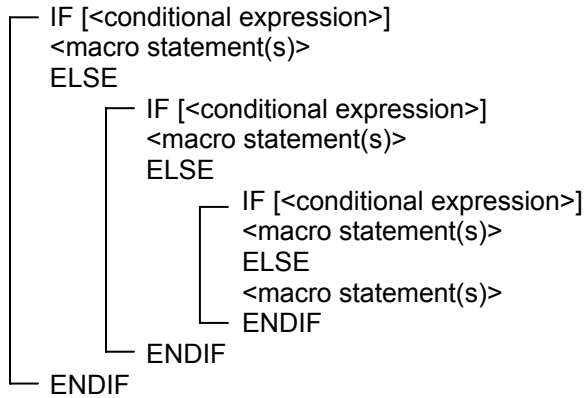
IF [<conditional expression>]
<macro statement(s)>
ELSE
IF [<conditional expression>]
<macro statement(s)>
ELSE
IF [<conditional expression>]
<macro statement(s)>
ELSE
<macro statement(s)>
ENDIF
ENDIF
ENDIF